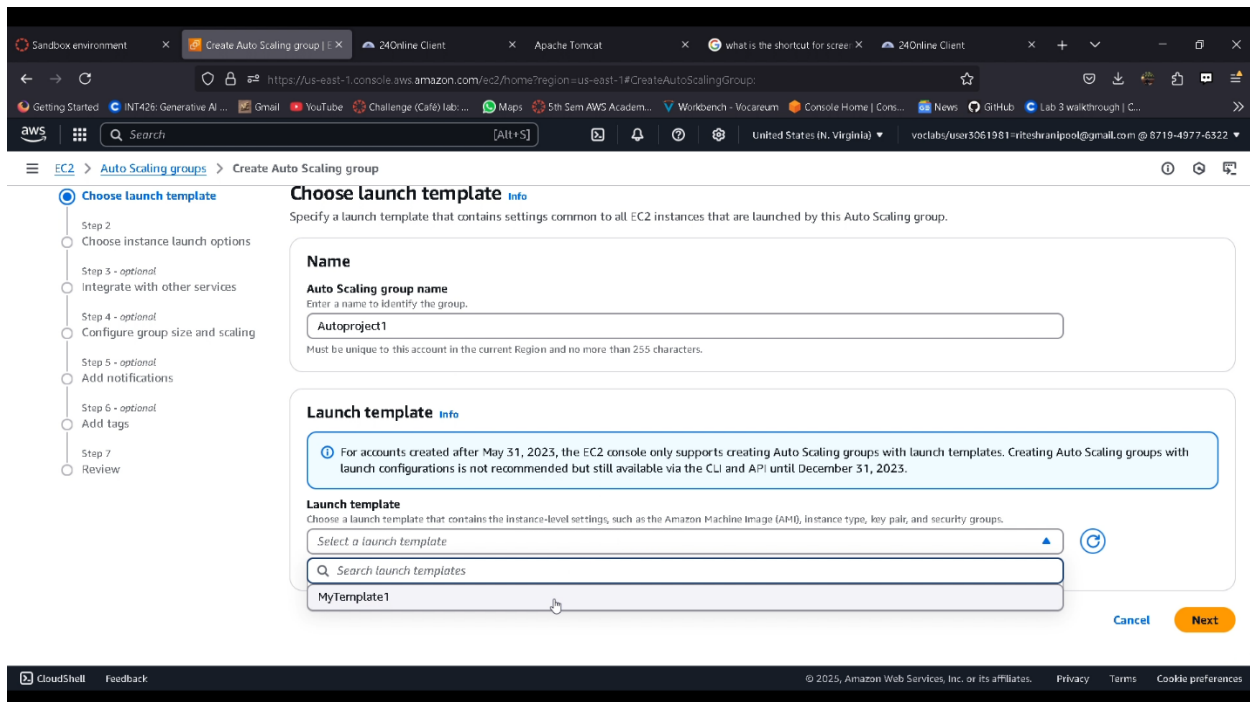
Sandbox environment × | Create Auto Scaling group | E × | 24Online Client × | Apache Tomcat × | what is the shortcut for screen × | 24Online Client ×

https://us-east-1.console.aws.amazon.com/ec2/home?region=us-east-1#CreateAutoScalingGroup:

Getting Started | INT426: Generative AI ... | Gmail | YouTube | Challenge (Café) lab: ... | Maps | 5th Sem AWS Academ... | Workbench - Vocareum | Console Home | Cons... | News | GitHub | Lab 3 walkthrough | C...

aws | Search | [Alt+S] | United States (N. Virginia) ▾ | voclabs/user3061981=riteshranipool@gmail.com @ 8719-4977-6322 ▾

EC2 > Auto Scaling groups > Create Auto Scaling group

Choose launch template

Step 2
Choose instance launch options

Step 3 - optional
Integrate with other services

Step 4 - optional
Configure group size and scaling

Step 5 - optional
Add notifications

Step 6 - optional
Add tags

Step 7
Review

Choose launch template Info
Specify a launch template that contains settings common to all EC2 instances that are launched by this Auto Scaling group.

Name

Auto Scaling group name
Enter a name to identify the group.

Autoproject1

Must be unique to this account in the current Region and no more than 255 characters.

Launch template Info

For accounts created after May 31, 2023, the EC2 console only supports creating Auto Scaling groups with launch templates. Creating Auto Scaling groups with launch configurations is not recommended but still available via the CLI and API until December 31, 2023.

Launch template
Choose a launch template that contains the instance-level settings, such as the Amazon Machine Image (AMI), instance type, key pair, and security groups.

Select a launch template

Search launch templates

MyTemplate1

Cancel | Next

CloudShell | Feedback | © 2025, Amazon Web Services, Inc. or its affiliates. | Privacy | Terms | Cookie preferences